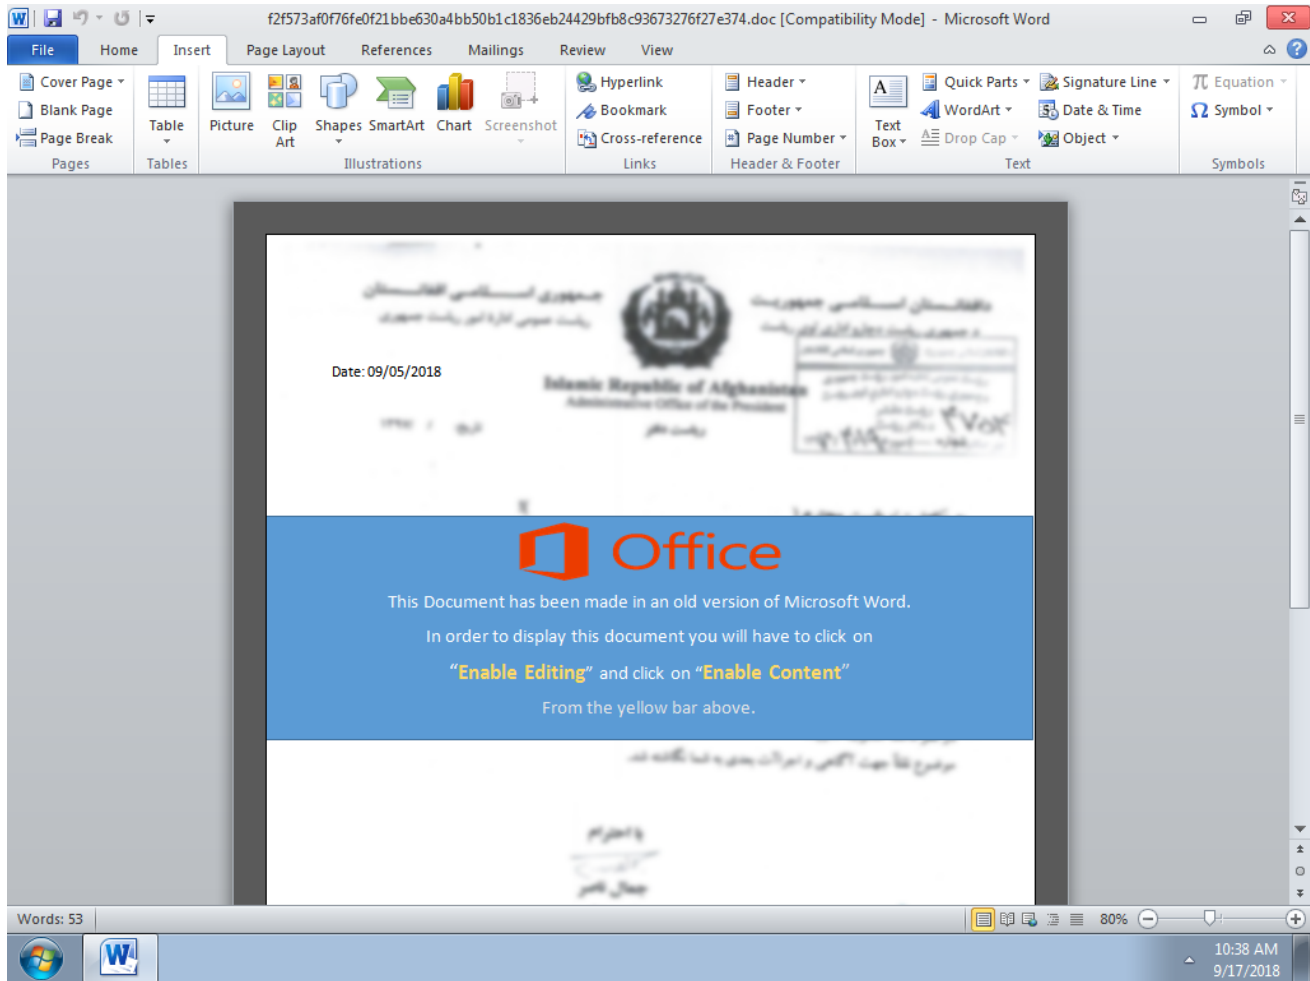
f2f573af0f76fe0f21bbe630a4bb50b1c1836eb24429bfb8c93673276f27e374.doc [Compatibility Mode] - Microsoft Word

File Home Insert Page Layout References Mailings Review View

Cover Page
Blank Page
Page Break
Pages

Table
Tables

Picture Clip Art Shapes SmartArt Chart Screenshot
Illustrations

Hyperlink
Bookmark
Cross-reference
Links

Header
Footer
Page Number
Header & Footer

Text Box
Quick Parts
WordArt
Drop Cap
Signature Line
Date & Time
Object
Text

Equation
Symbol
Symbols

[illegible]

Date: 09/05/2018

Islamic Republic of Afghanistan
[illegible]

Office

This Document has been made in an old version of Microsoft Word.

In order to display this document you will have to click on

"Enable Editing" and click on "Enable Content"

From the yellow bar above.

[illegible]

Words: 53

80%

10:38 AM
9/17/2018